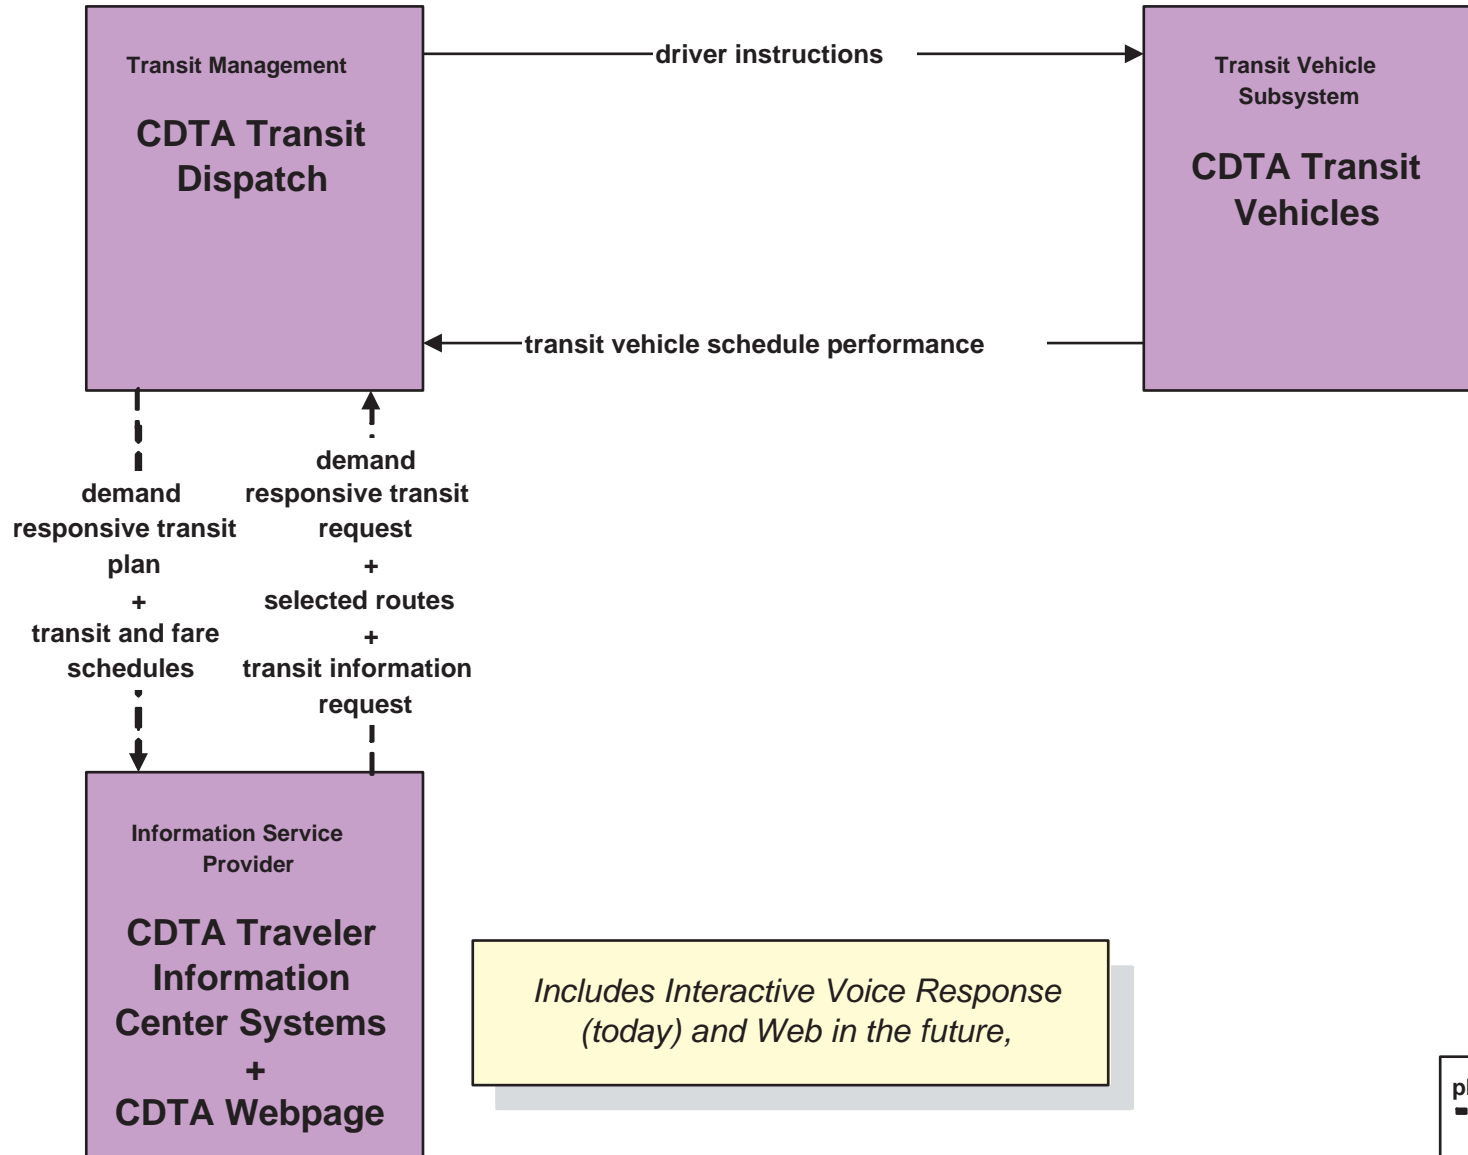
Transit Management

CDTA Transit Dispatch

driver instructions

Transit Vehicle Subsystem

CDTA Transit Vehicles

transit vehicle schedule performance

demand responsive transit plan
+
transit and fare schedules

demand responsive transit request
+
selected routes
+
transit information request

Information Service Provider

CDTA Traveler Information Center Systems
+
CDTA Webpage

Includes Interactive Voice Response (today) and Web in the future,

pl